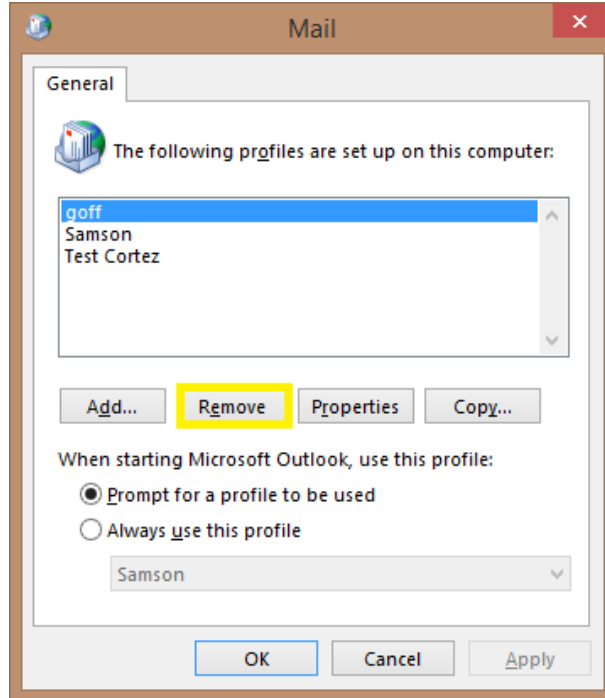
Mail

General

The following profiles are set up on this computer:

goff
Samson
Test Cortez

Add...
Remove
Properties
Copy...

When starting Microsoft Outlook, use this profile:

Prompt for a profile to be used

Always use this profile

Samson

OK
Cancel
Apply